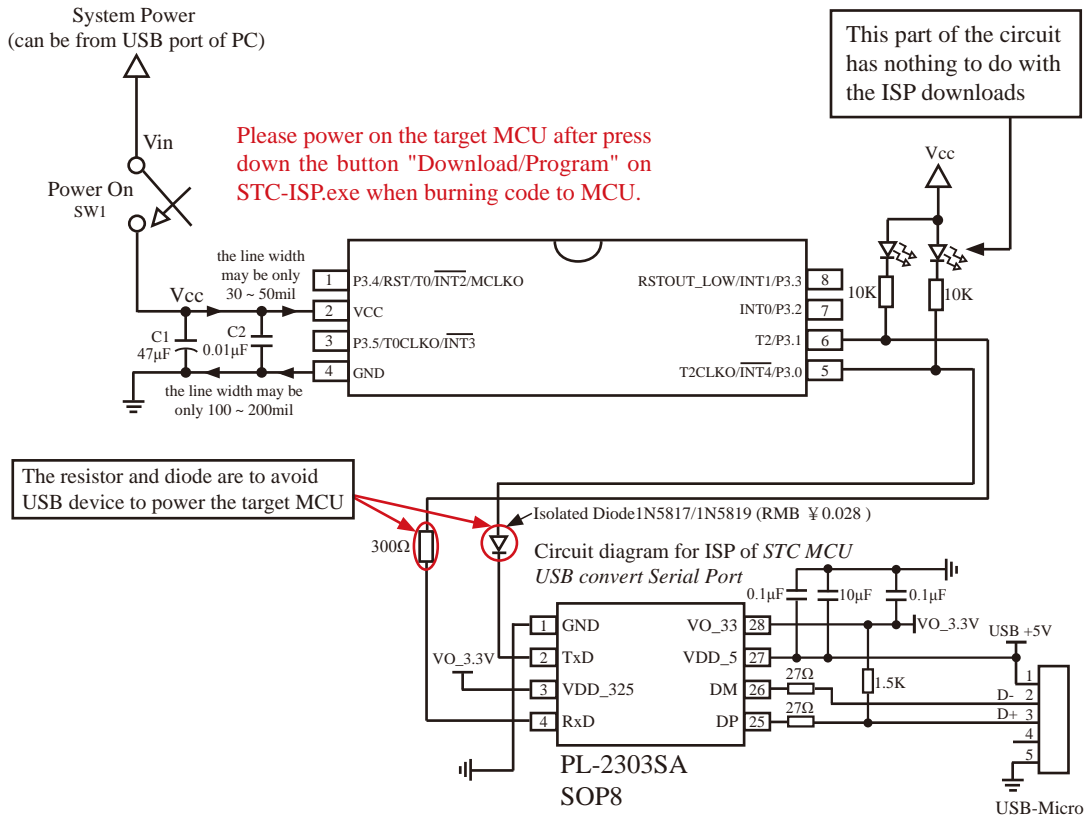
System Power
(can be from USB port of PC)

This part of the circuit has nothing to do with the ISP downloads

Vin

Please power on the target MCU after press down the button "Download/Program" on STC-ISP.exe when burning code to MCU.

Power On
SW1

Vcc

the line width may be only 30 ~ 50mil

Vcc

1 P3.4/RST/T0/$\overline{INT2}$/MCLKO
2 VCC
3 P3.5/T0CLKO/$\overline{INT3}$
4 GND

RSTOUT_LOW/INT1/P3.3 8
INT0/P3.2 7
T2/P3.1 6
T2CLKO/$\overline{INT4}$/P3.0 5

10K
10K

C1
47μF
C2
0.01μF

the line width may be only 100 ~ 200mil

The resistor and diode are to avoid USB device to power the target MCU

Isolated Diode1N5817/1N5819 (RMB ￥0.028 )

300Ω

Circuit diagram for ISP of *STC MCU*
*USB convert Serial Port*

0.1μF
10μF
0.1μF

1 GND
2 TxD
3 VDD_325
4 RxD

VO_33 28
VDD_5 27
DM 26
DP 25

VO_3.3V
VO_3.3V
USB +5V
27Ω
27Ω
1.5K
D-
D+
1
2
3
4
5

PL-2303SA
SOP8

USB-Micro